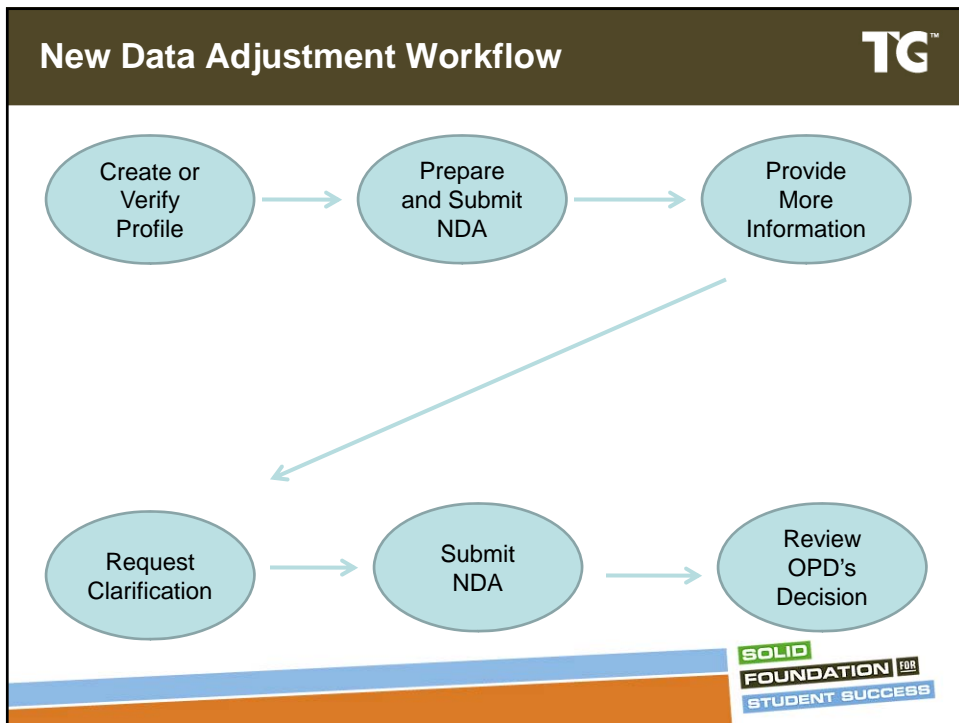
New Data Adjustment Workflow

TG™

Create or Verify Profile

Prepare and Submit NDA

Provide More Information

Request Clarification

Submit NDA

Review OPD's Decision

SOLID FOUNDATION FOR STUDENT SUCCESS